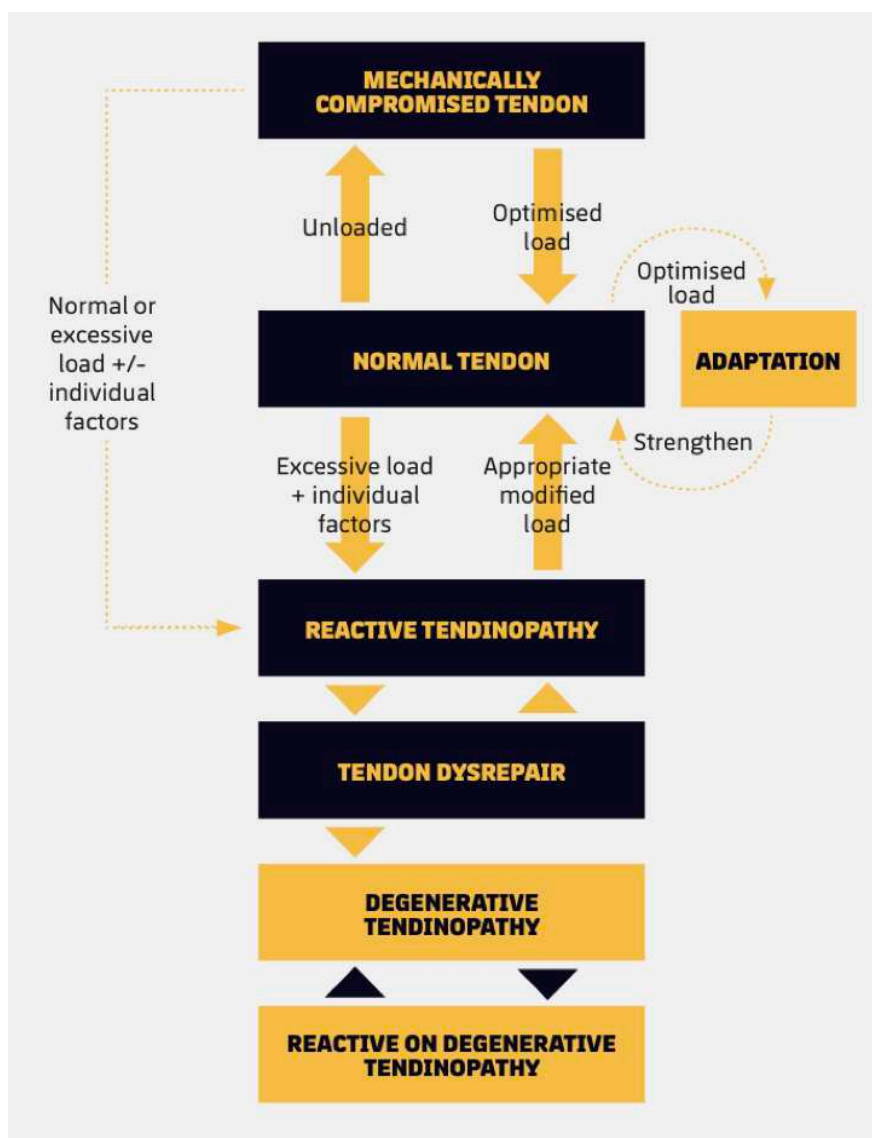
MECHANICALLY COMPROMISED TENDON

Unloaded

Optimised load

Normal or excessive load +/- individual factors

Optimised load

NORMAL TENDON

ADAPTATION

Strengthen

Excessive load + individual factors

Appropriate modified load

REACTIVE TENDINOPATHY

TENDON DYSREPAIR

DEGENERATIVE TENDINOPATHY

REACTIVE ON DEGENERATIVE TENDINOPATHY